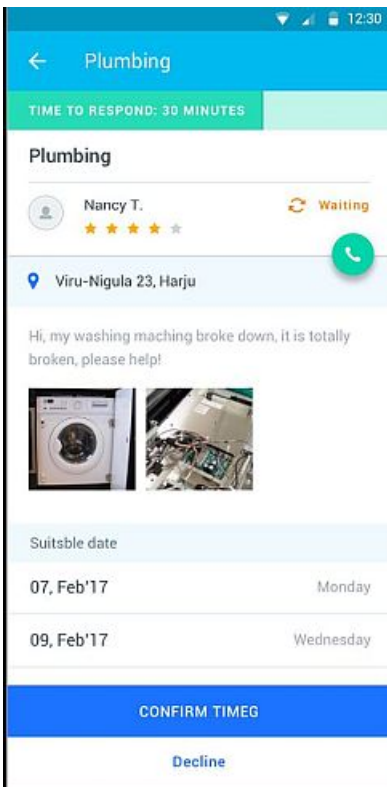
12:30

Plumbing

TIME TO RESPOND: 30 MINUTES

Plumbing

Nancy T.

Waiting

Viru-Nigula 23, Harju

Hi, my washing maching broke down, it is totally broken, please help!

Suitsble date

07, Feb'17 Monday

09, Feb'17 Wednesday

CONFIRM TIMEG

Decline